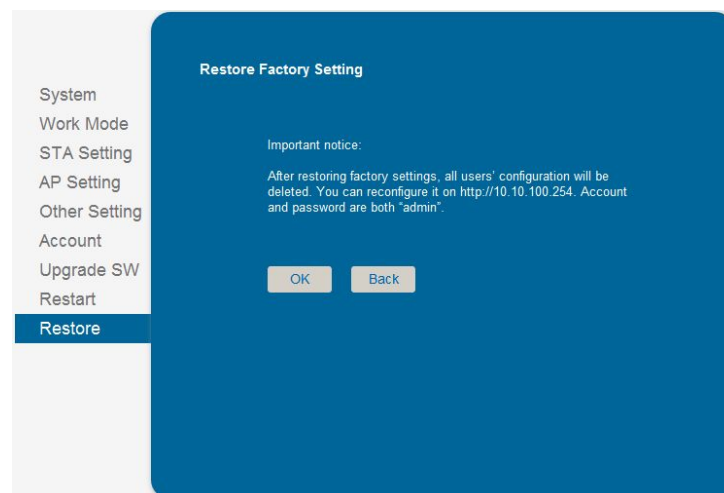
System
Work Mode
STA Setting
AP Setting
Other Setting
Account
Upgrade SW
Restart
Restore

Restore Factory Setting

Important notice:

After restoring factory settings, all users' configuration will be deleted. You can reconfigure it on http://10.10.100.254. Account and password are both "admin".

OK

Back